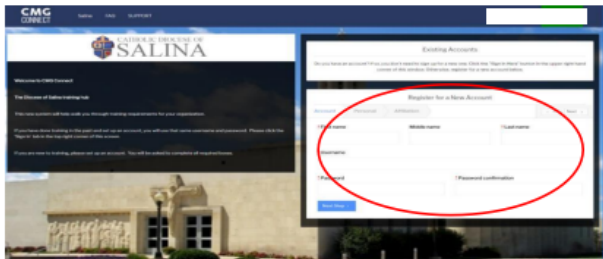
CMG CONNECT

Salina

FAQ

SUPPORT

CATHOLIC DIOCESE OF SALINA

Welcome to CMG Connect

The Diocese of Salina training hub

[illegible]

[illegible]

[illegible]

Existing Accounts

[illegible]

Register for a New Account

Account

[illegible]

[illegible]

Next

First name

Middle name

Last name

Username

Password

Password confirmation

Next Step